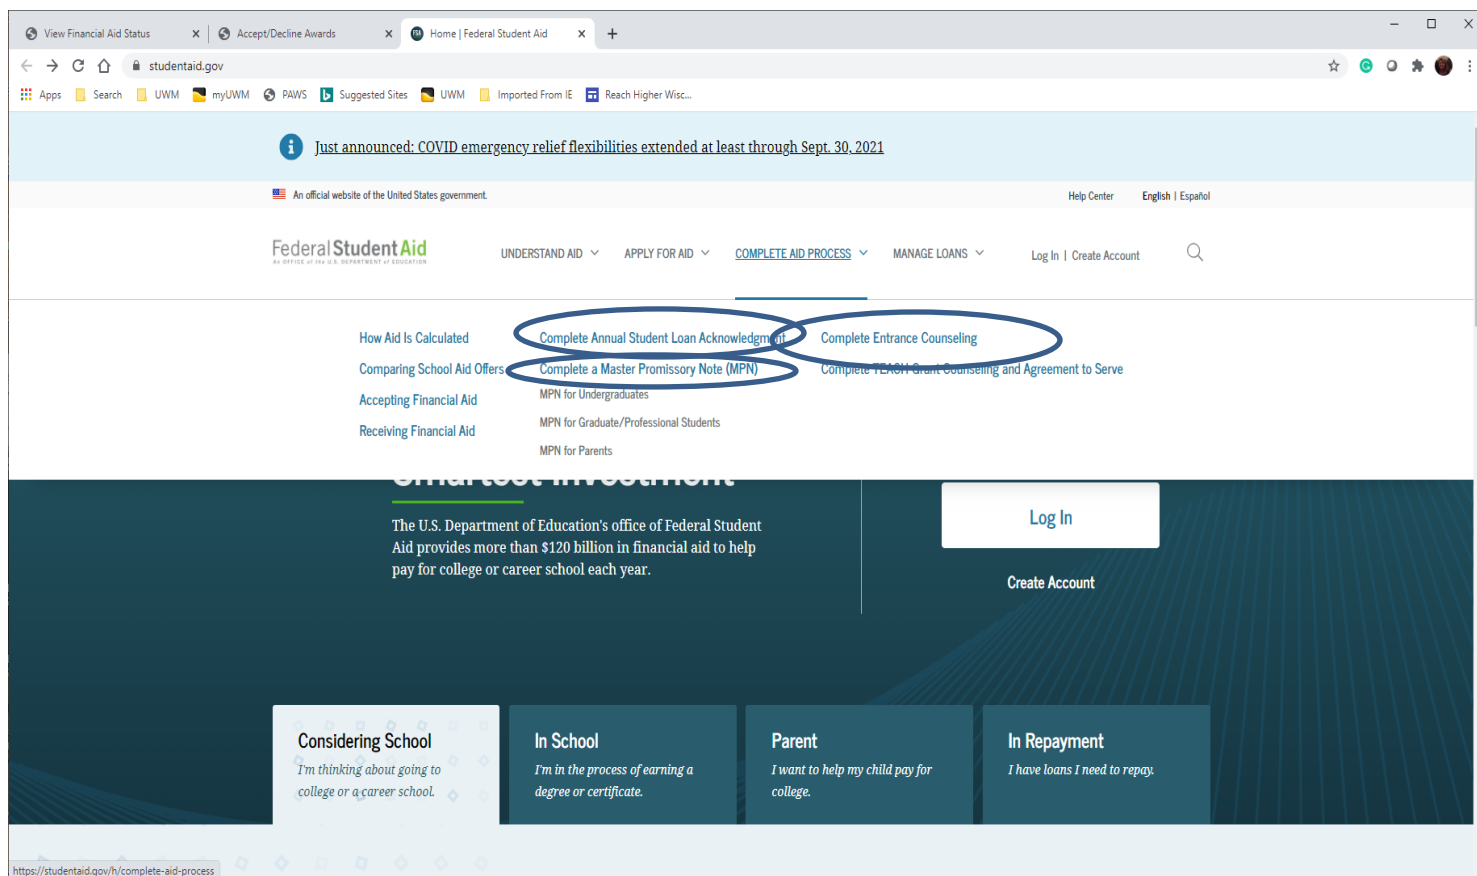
View Financial Aid Status × Accept/Decline Awards × Home | Federal Student Aid × +

studentaid.gov

Apps Search UWM myUWM PAWS Suggested Sites UWM Imported From IE Reach Higher Wisc...

Just announced: COVID emergency relief flexibilities extended at least through Sept. 30, 2021

An official website of the United States government.

Help Center English | Español

Federal Student Aid
AN OFFICE of the U.S. DEPARTMENT of EDUCATION

UNDERSTAND AID APPLY FOR AID COMPLETE AID PROCESS MANAGE LOANS Log In | Create Account

How Aid Is Calculated
Comparing School Aid Offers
Accepting Financial Aid
Receiving Financial Aid

Complete Annual Student Loan Acknowledgment
Complete a Master Promissory Note (MPN)
MPN for Undergraduates
MPN for Graduate/Professional Students
MPN for Parents

Complete Entrance Counseling
Complete TEACH Grant Counseling and Agreement to Serve

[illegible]

The U.S. Department of Education's office of Federal Student Aid provides more than $120 billion in financial aid to help pay for college or career school each year.

Log In

Create Account

Considering School
I'm thinking about going to college or a career school.

In School
I'm in the process of earning a degree or certificate.

Parent
I want to help my child pay for college.

In Repayment
I have loans I need to repay.

https://studentaid.gov/h/complete-aid-process